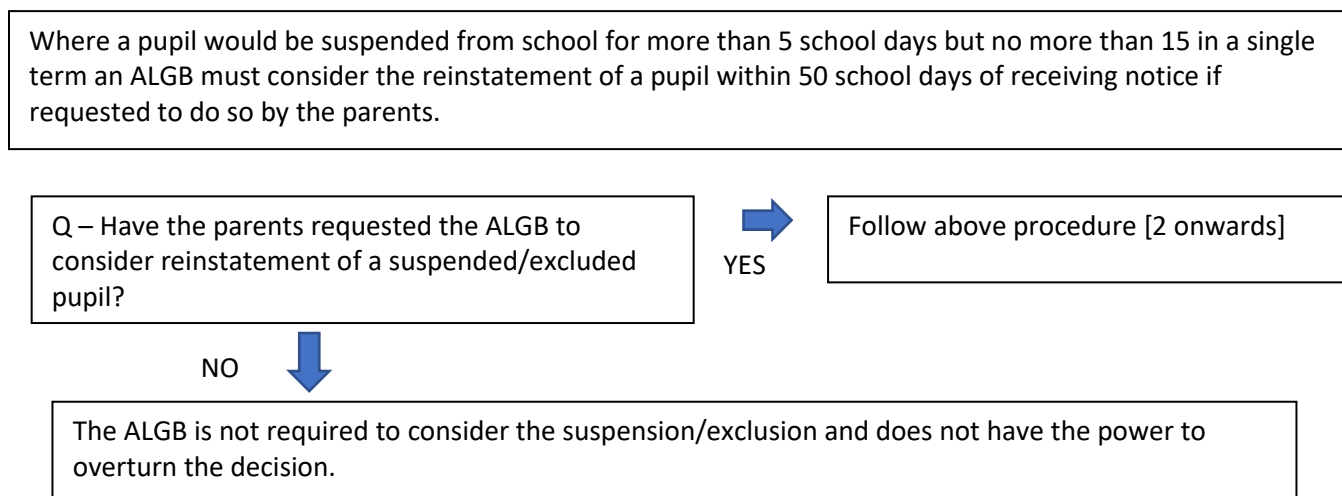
Where a pupil would be suspended from school for more than 5 school days but no more than 15 in a single term an ALGB must consider the reinstatement of a pupil within 50 school days of receiving notice if requested to do so by the parents.

Q – Have the parents requested the ALGB to consider reinstatement of a suspended/excluded pupil?

YES

Follow above procedure [2 onwards]

NO

The ALGB is not required to consider the suspension/exclusion and does not have the power to overturn the decision.